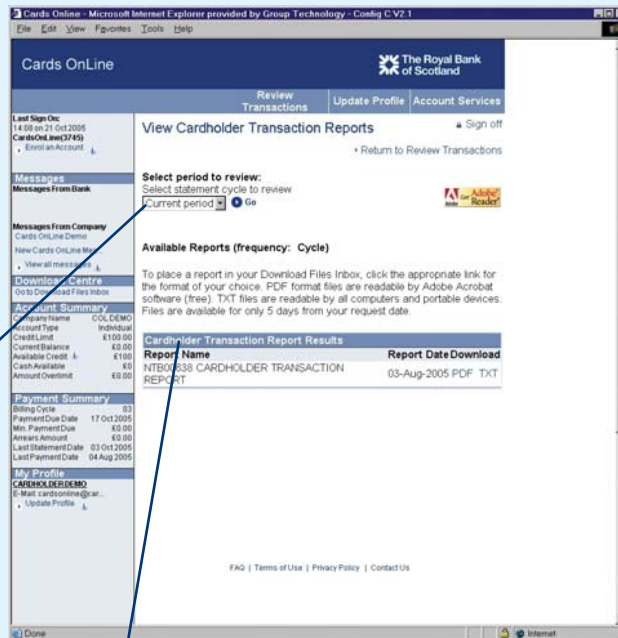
Cards Online - Microsoft Internet Explorer provided by Group Technology - Config C V2.1

File Edit View Favorites Tools Help

Cards OnLine

The Royal Bank of Scotland

Review Transactions | Update Profile | Account Services

Last Sign On:
14:08 on 21 Oct 2005
CardsOnLine(3745)
Enrol an Account

Messages
Messages From Bank

Messages From Company
Cards OnLine Demo
New Cards OnLine Me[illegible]
View all messages

Download Centre
Go to Download Files Inbox

Account Summary

| | |
|---|---|
| Company Name | COLDEMO |
| Account Type | Individual |
| Credit Limit | £100.00 |
| Current Balance | £0.00 |
| Available Credit | £100 |
| Cash Available | £0 |
| Amount Overlimit | £0.00 |

Payment Summary

| | |
|---|---|
| Billing Cycle | 03 |
| Payment Due Date | 17 Oct 2005 |
| Min. Payment Due | £0.00 |
| Arrears Amount | £0.00 |
| Last Statement Date | 03 Oct 2005 |
| Last Payment Date | 04 Aug 2005 |

My Profile
CARDHOLDER DEMO
E-Mail: cardsonline@car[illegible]
Update Profile

View Cardholder Transaction Reports

Sign off

Return to Review Transactions

Select period to review:
Select statement cycle to review
Current period Go

Get Adobe Reader

Available Reports (frequency: Cycle)

To place a report in your Download Files Inbox, click the appropriate link for the format of your choice. PDF format files are readable by Adobe Acrobat software (free). TXT files are readable by all computers and portable devices. Files are available for only 5 days from your request date.

Cardholder Transaction Report Results

| Report Name | Report Date | Download |
|---|---|---|
| NTB00838 CARDHOLDER TRANSACTION REPORT | 03-Aug-2005 | PDF TXT |

FAQ | Terms of Use | Privacy Policy | Contact Us

Done

Internet